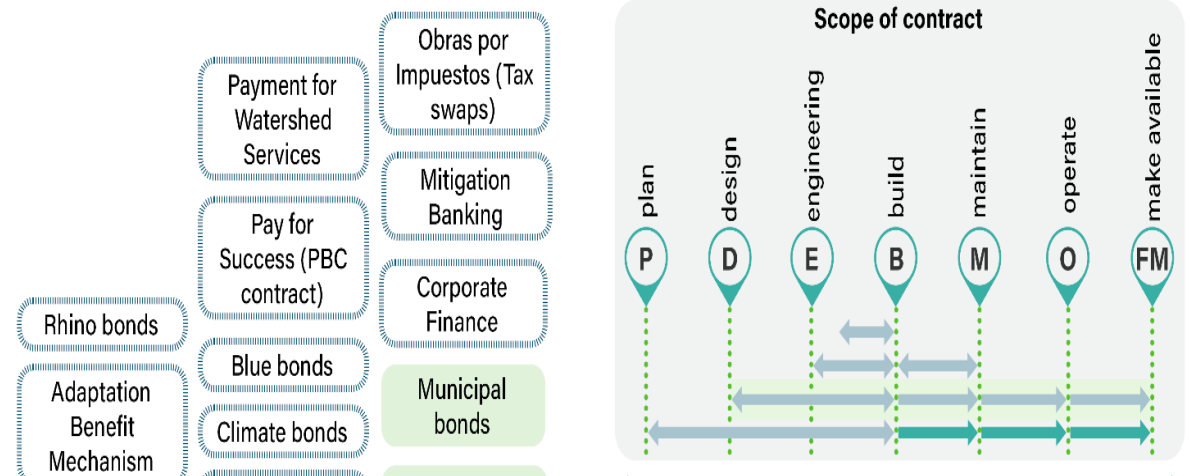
Obras por Impuestos (Tax swaps)

Payment for Watershed Services

Mitigation Banking

Pay for Success (PBC contract)

Corporate Finance

Rhino bonds

Blue bonds

Municipal bonds

Adaptation Benefit Mechanism

Climate bonds

Scope of contract

plan

design

engineering

build

maintain

operate

make available

P

D

E

B

M

O

FM